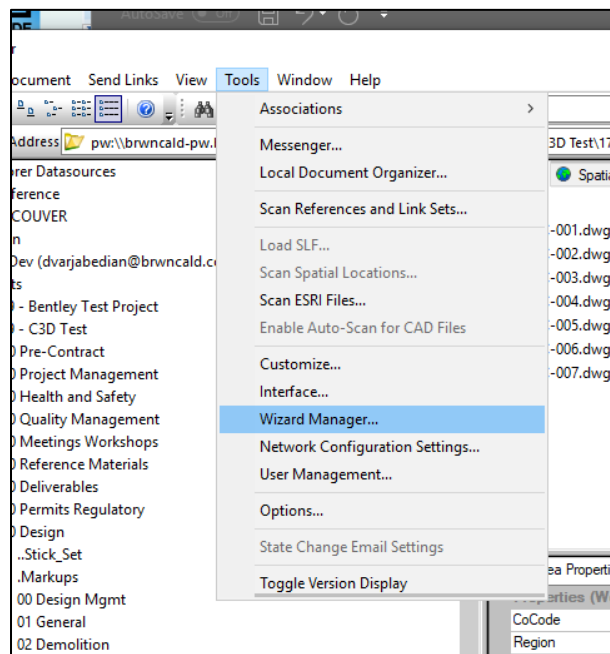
AutoSave Off

r

ocument Send Links View Tools Window Help

Address pw:\\brwncald-pw.

rer Datasources
ference
COUVER
n
Dev (dvarjabedian@brwncald.c
ts
- Bentley Test Project
- C3D Test
Pre-Contract
Project Management
Health and Safety
Quality Management
Meetings Workshops
Reference Materials
Deliverables
Permits Regulatory
Design
..Stick_Set
.Markups
00 Design Mgmt
01 General
02 Demolition

Associations
Messenger...
Local Document Organizer...
Scan References and Link Sets...
Load SLF...
Scan Spatial Locations...
Scan ESRI Files...
Enable Auto-Scan for CAD Files
Customize...
Interface...
Wizard Manager...
Network Configuration Settings...
User Management...
Options...
State Change Email Settings
Toggle Version Display

3D Test\1
Spati
-001.dwg
-002.dwg
-003.dwg
-004.dwg
-005.dwg
-006.dwg
-007.dwg

ea Properti
Properties (W
CoCode
Region